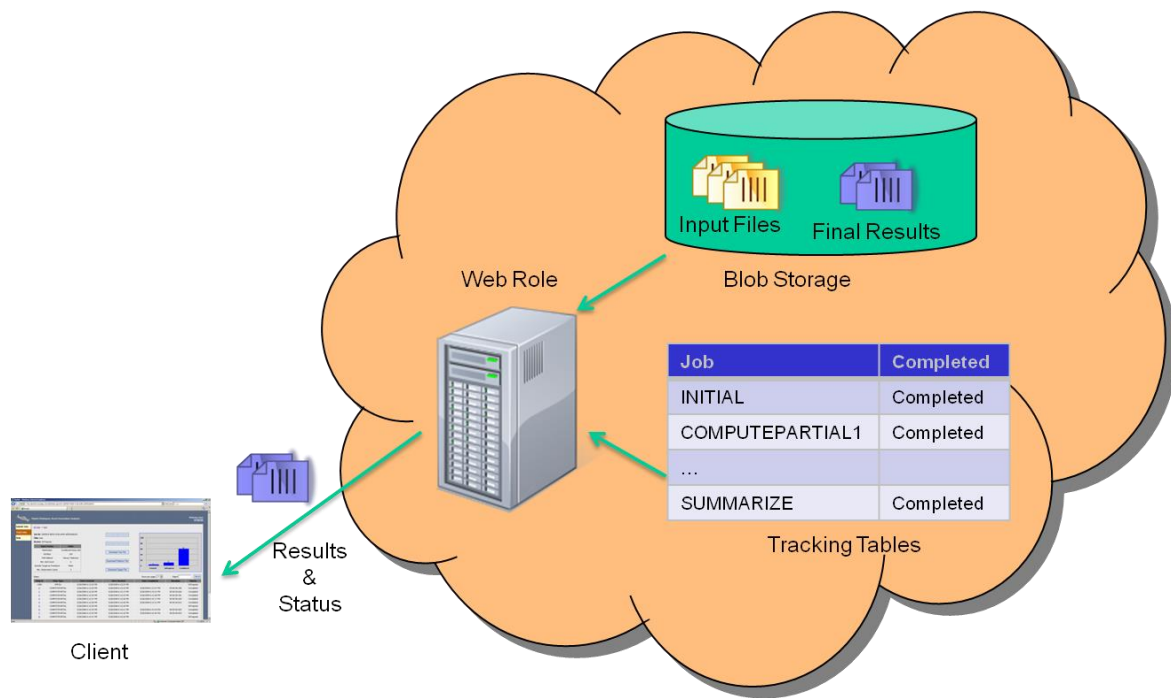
Input Files
Final Results

Web Role

Blob Storage

| Job | Completed |
|---|---|
| INITIAL | Completed |
| COMPUTEPARTIAL1 | Completed |
| ... | |
| SUMMARIZE | Completed |

Tracking Tables

Results
&
Status

Client